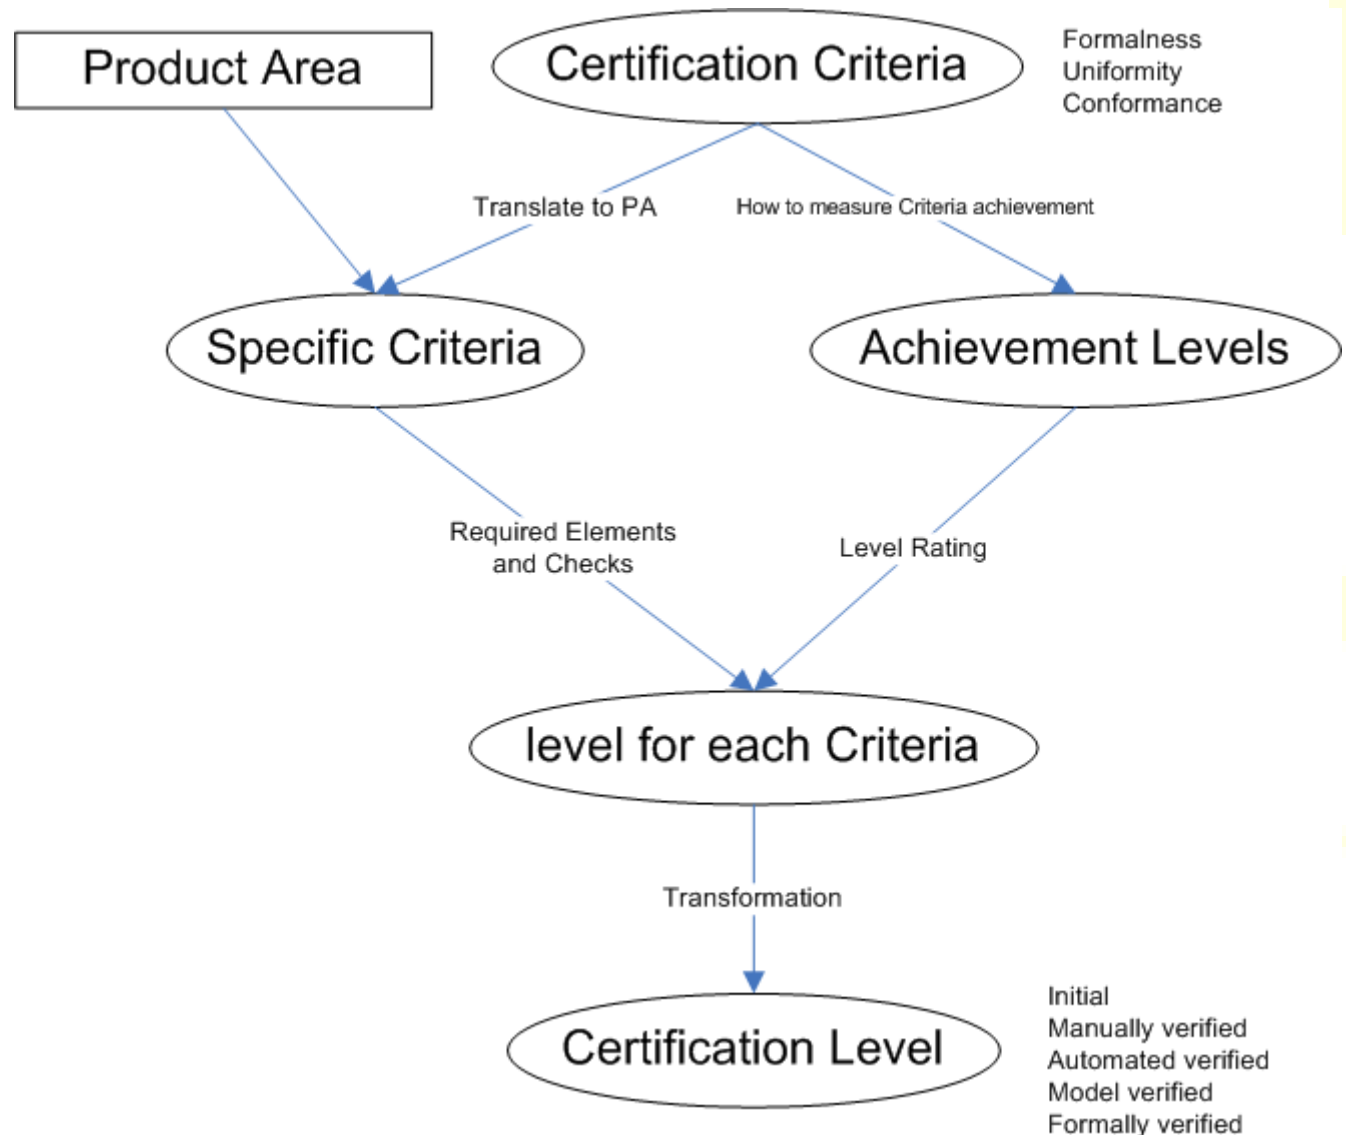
Product Area

Certification Criteria

Formalness
Uniformity
Conformance

Translate to PA

How to measure Criteria achievement

Specific Criteria

Achievement Levels

Required Elements and Checks

Level Rating

level for each Criteria

Transformation

Certification Level

Initial
Manually verified
Automated verified
Model verified
Formally verified